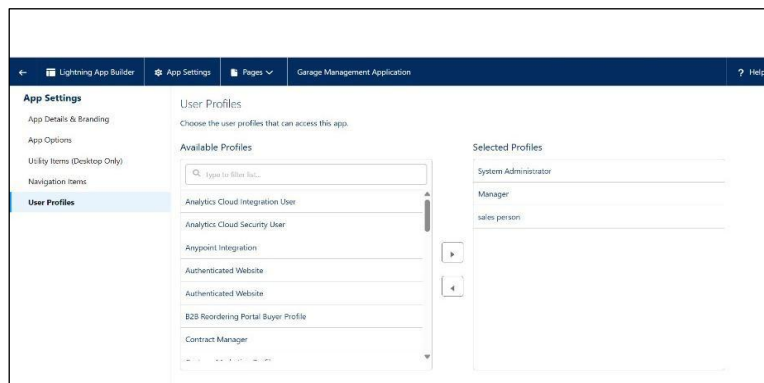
Lightning App Builder
App Settings
Pages
Garage Management Application
? Help

App Settings
App Details & Branding
App Options
Utility Items (Desktop Only)
Navigation Items
User Profiles

User Profiles
Choose the user profiles that can access this app.

Available Profiles
Type to filter list...
Analytics Cloud Integration User
Analytics Cloud Security User
Anypoint Integration
Authenticated Website
Authenticated Website
B2B Reordering Portal Buyer Profile
Contract Manager
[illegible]

Selected Profiles
System Administrator
Manager
sales person